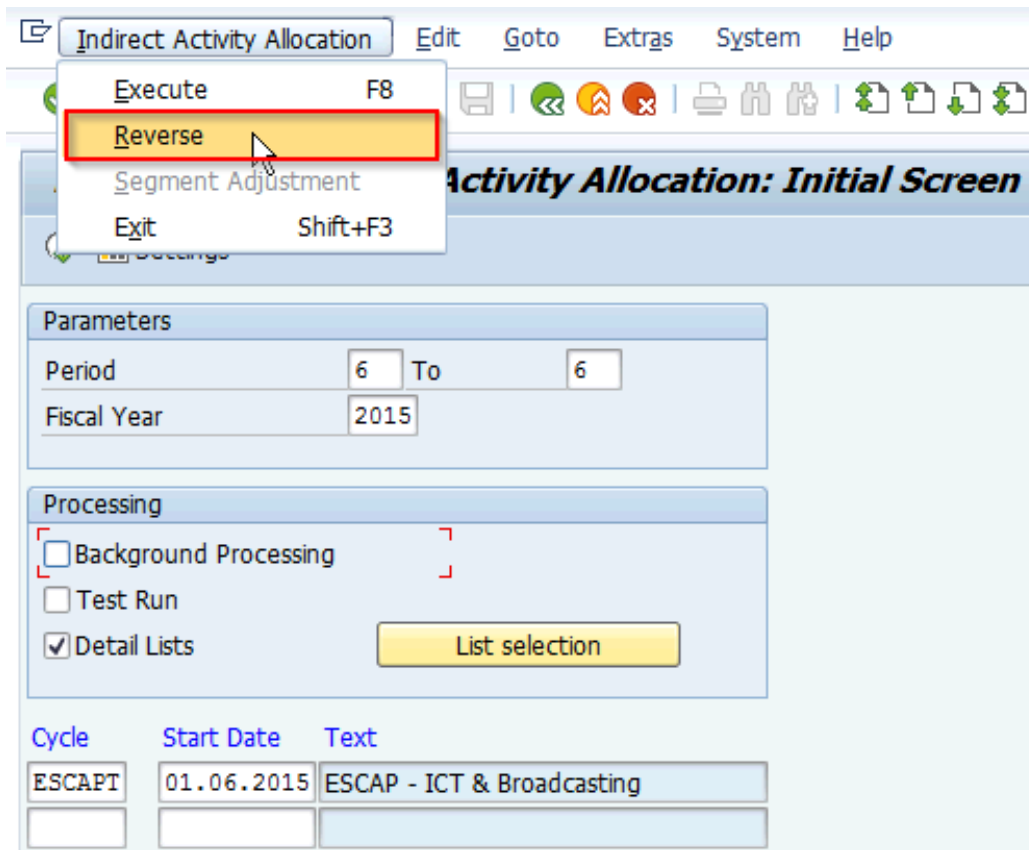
Indirect Activity Allocation Edit Goto Extras System Help

Execute F8
Reverse
Segment Adjustment
Exit Shift+F3

Activity Allocation: Initial Screen

Settings

Parameters

| | | | |
|---|---|---|---|
| Period | 6 | To | 6 |
| Fiscal Year | 2015 | | |

Processing

Background Processing

Test Run

Detail Lists

List selection

| Cycle | Start Date | Text |
|---|---|---|
| ESCAPT | 01.06.2015 | ESCAP - ICT & Broadcasting |
| | | |